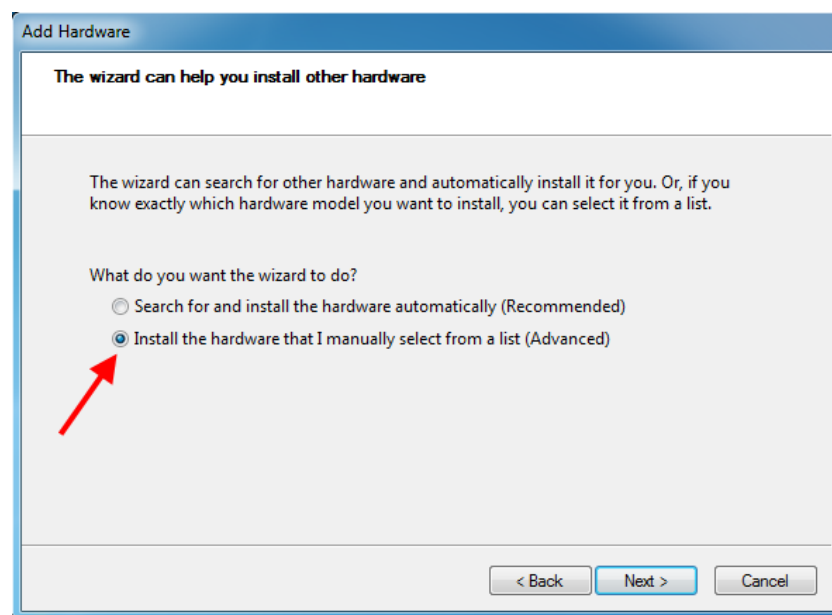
Add Hardware

The wizard can help you install other hardware

The wizard can search for other hardware and automatically install it for you. Or, if you know exactly which hardware model you want to install, you can select it from a list.

What do you want the wizard to do?

Search for and install the hardware automatically (Recommended)

Install the hardware that I manually select from a list (Advanced)

< Back

Next >

Cancel